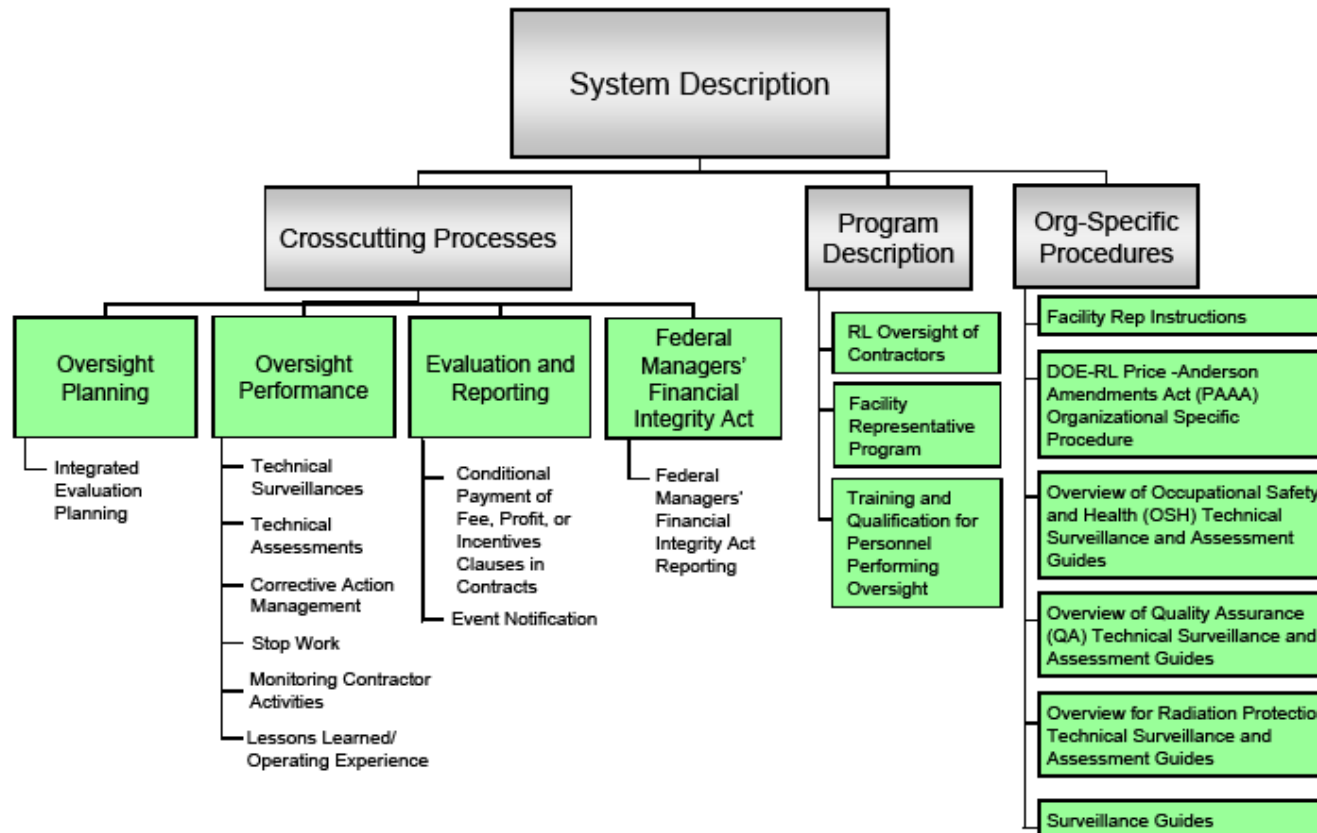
System Description

Crosscutting Processes

Oversight Planning

Integrated Evaluation Planning

Oversight Performance

Technical Surveillances

Technical Assessments

Corrective Action Management

Stop Work

Monitoring Contractor Activities

Lessons Learned/ Operating Experience

Evaluation and Reporting

Conditional Payment of Fee, Profit, or Incentives Clauses in Contracts

Event Notification

Federal Managers' Financial Integrity Act

Federal Managers' Financial Integrity Act Reporting

Program Description

RL Oversight of Contractors

Facility Representative Program

Training and Qualification for Personnel Performing Oversight

Org-Specific Procedures

Facility Rep Instructions

DOE-RL Price -Anderson Amendments Act (PAAA) Organizational Specific Procedure

Overview of Occupational Safety and Health (OSH) Technical Surveillance and Assessment Guides

Overview of Quality Assurance (QA) Technical Surveillance and Assessment Guides

Overview for Radiation Protectio Technical Surveillance and Assessment Guides

Surveillance Guides